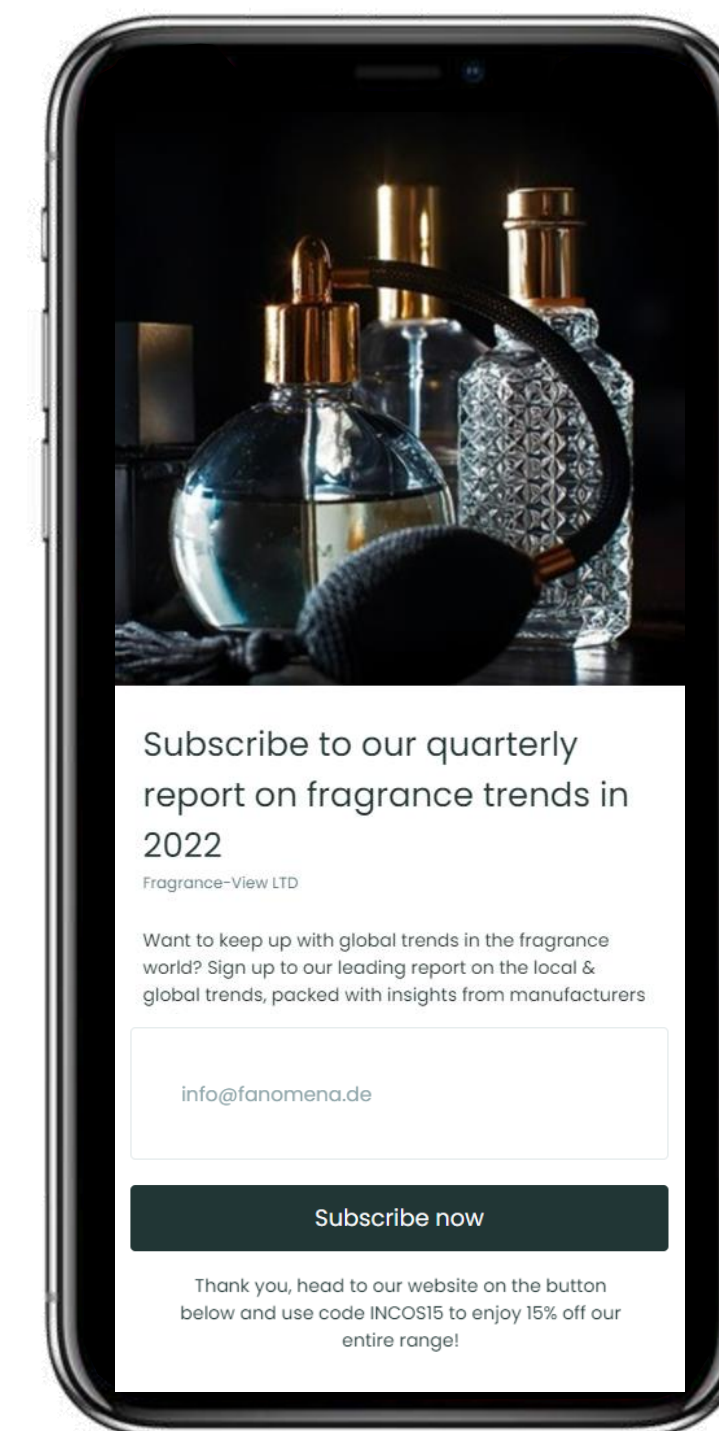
Subscribe to our quarterly report on fragrance trends in 2022

Fragrance-View LTD

Want to keep up with global trends in the fragrance world? Sign up to our leading report on the local & global trends, packed with insights from manufacturers

info@fanomena.de

Subscribe now

Thank you, head to our website on the button below and use code INCOS15 to enjoy 15% off our entire range!